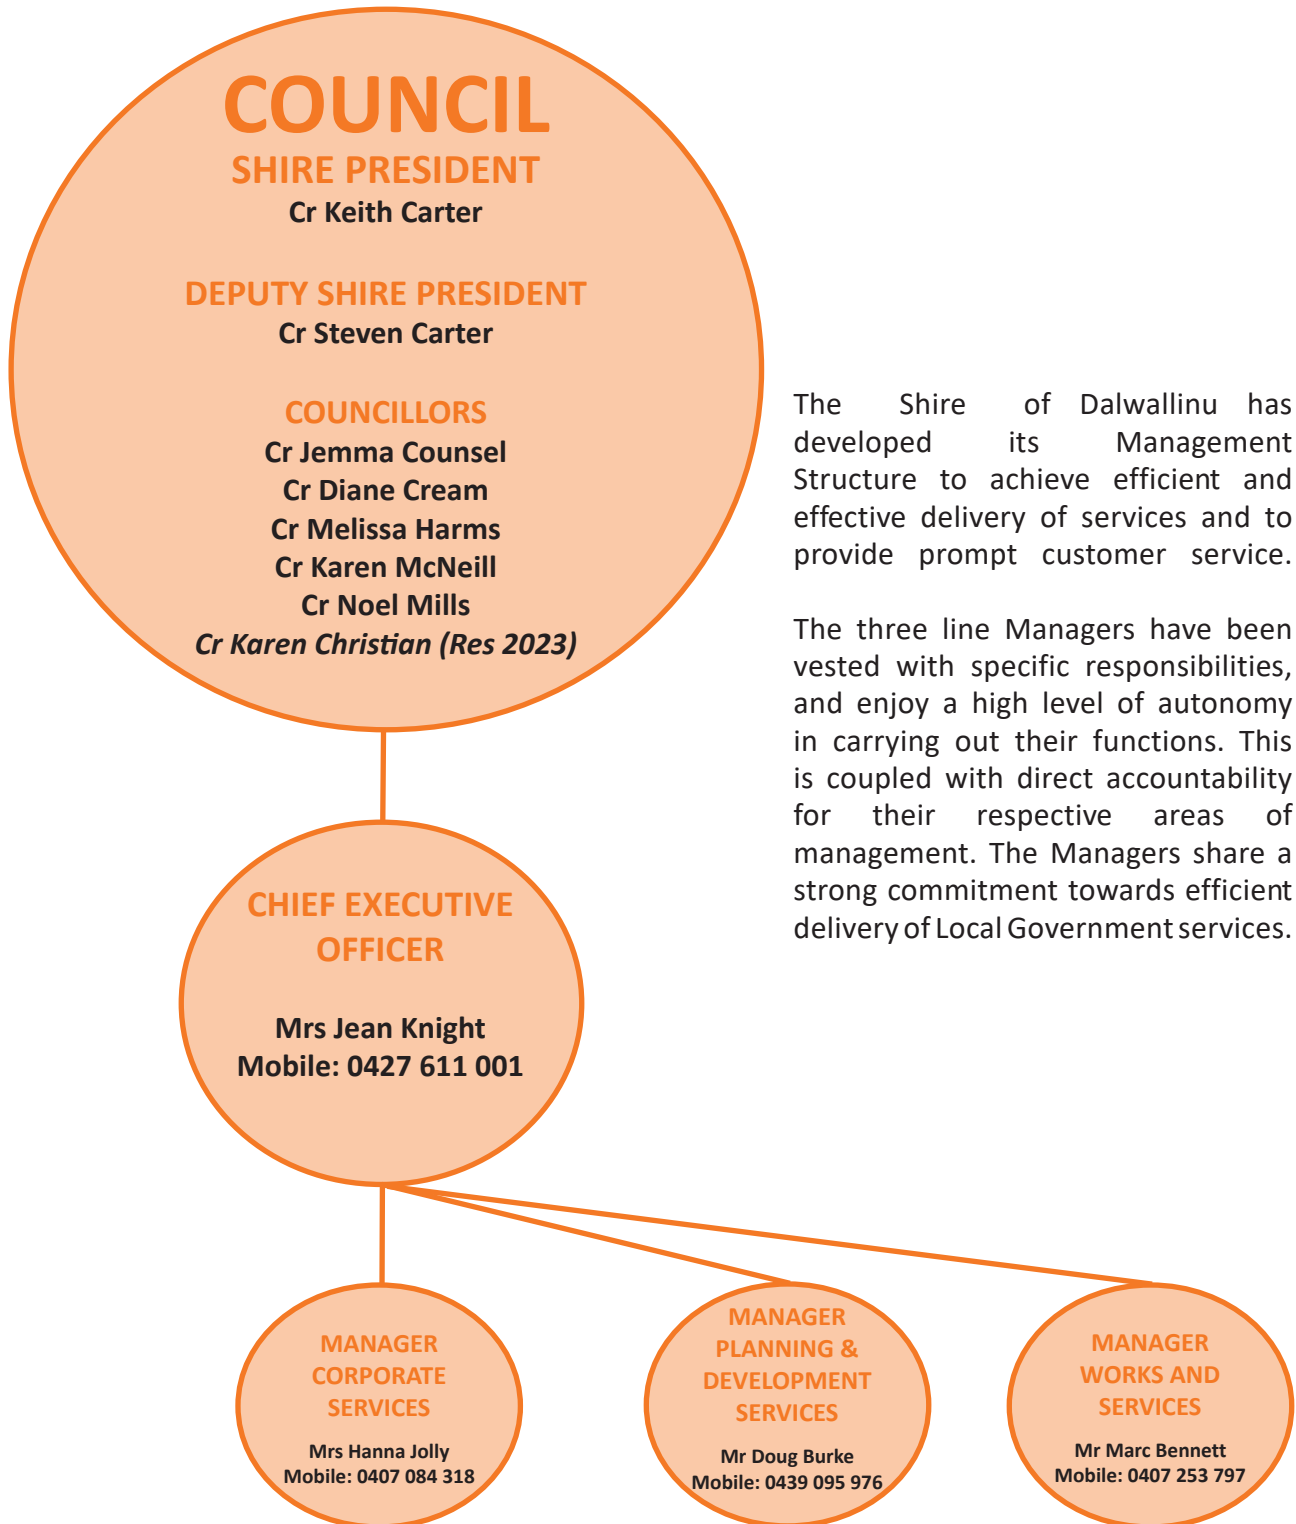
COUNCIL
SHIRE PRESIDENT
Cr Keith Carter

DEPUTY SHIRE PRESIDENT
Cr Steven Carter

COUNCILLORS
Cr Jemma Counsel
Cr Diane Cream
Cr Melissa Harms
Cr Karen McNeill
Cr Noel Mills
Cr Karen Christian (Res 2023)

The Shire of Dalwallinu has developed its Management Structure to achieve efficient and effective delivery of services and to provide prompt customer service.

The three line Managers have been vested with specific responsibilities, and enjoy a high level of autonomy in carrying out their functions. This is coupled with direct accountability for their respective areas of management. The Managers share a strong commitment towards efficient delivery of Local Government services.

CHIEF EXECUTIVE OFFICER

Mrs Jean Knight
Mobile: 0427 611 001

MANAGER CORPORATE SERVICES
Mrs Hanna Jolly
Mobile: 0407 084 318

MANAGER PLANNING & DEVELOPMENT SERVICES
Mr Doug Burke
Mobile: 0439 095 976

MANAGER WORKS AND SERVICES
Mr Marc Bennett
Mobile: 0407 253 797